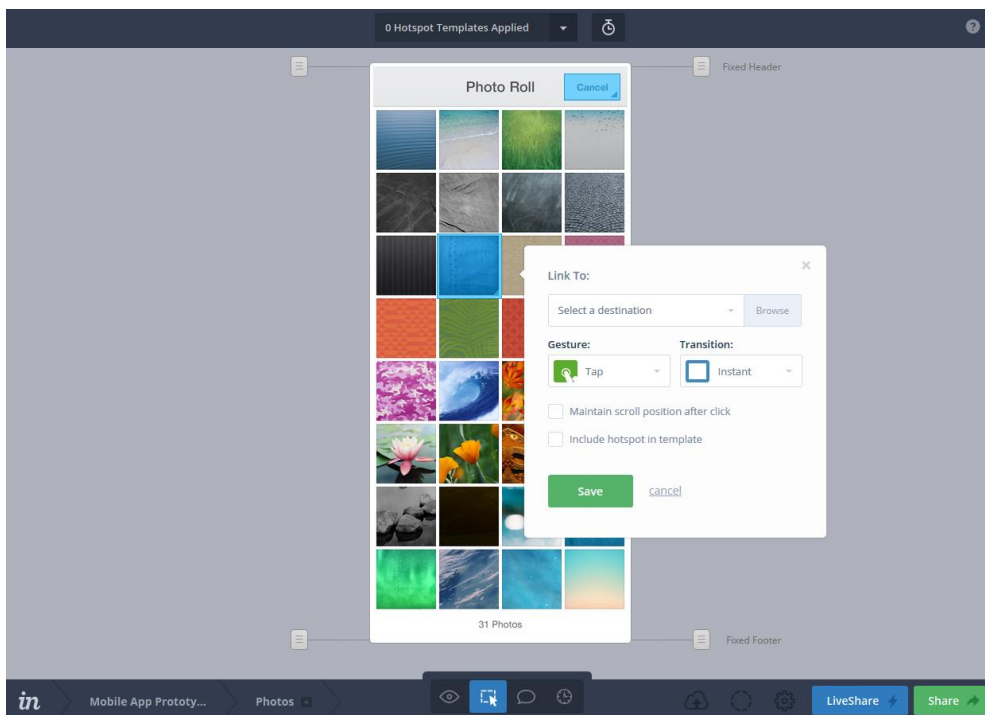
0 Hotspot Templates Applied

Fixed Header

Photo Roll

Cancel

Link To:

Select a destination

Browse

Gesture:

Transition:

Tap

Instant

Maintain scroll position after click

Include hotspot in template

Save

cancel

31 Photos

Fixed Footer

in

Mobile App Prototy...

Photos

LiveShare

Share